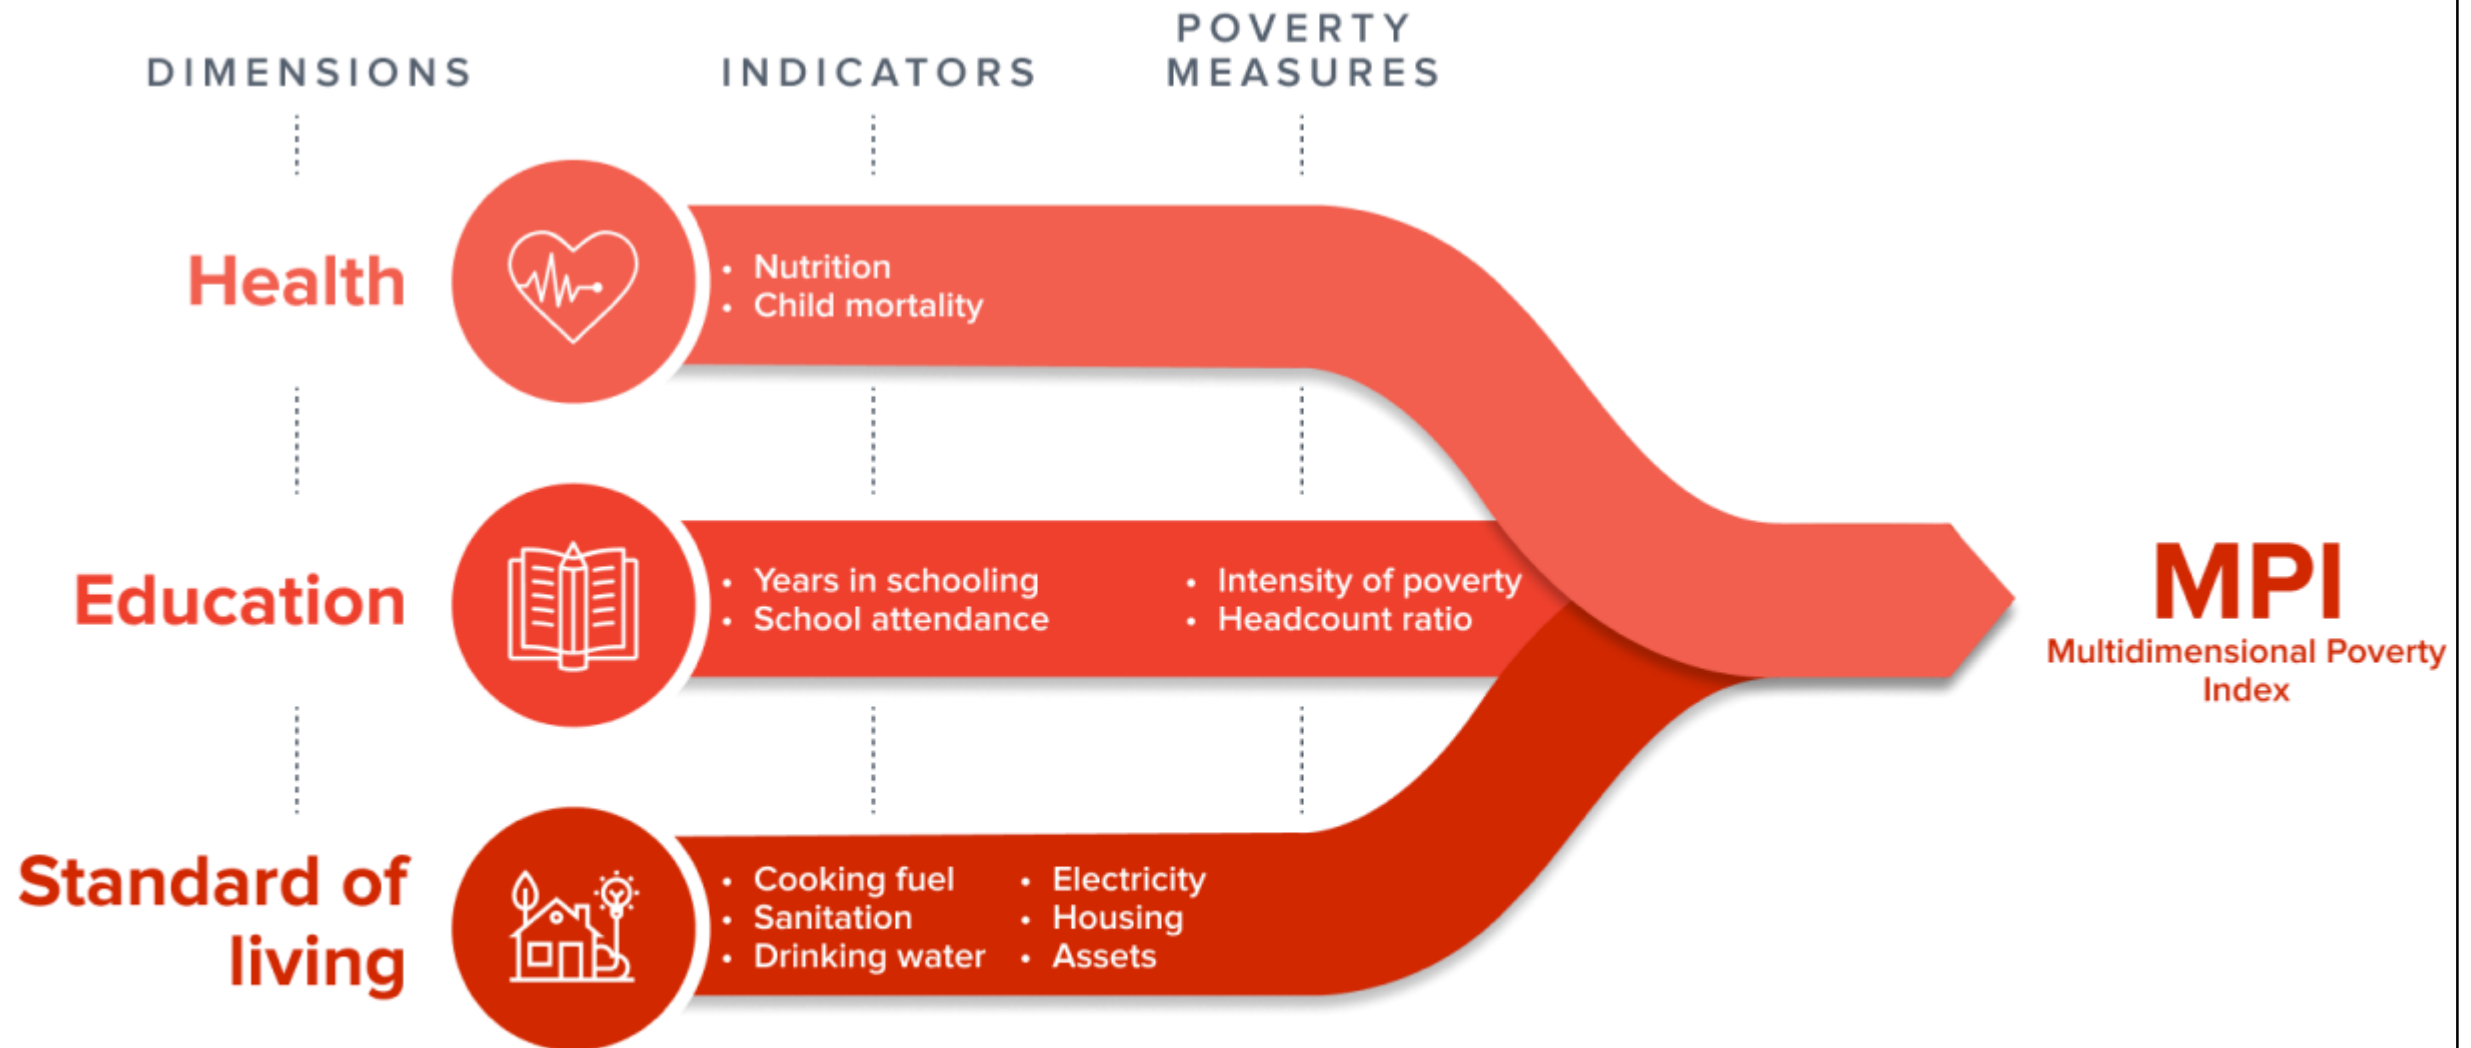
DIMENSIONS

INDICATORS

POVERTY MEASURES

Health

• Nutrition
• Child mortality

Education

• Years in schooling
• School attendance

• Intensity of poverty
• Headcount ratio

Standard of living

• Cooking fuel
• Sanitation
• Drinking water

• Electricity
• Housing
• Assets

MPI
Multidimensional Poverty Index